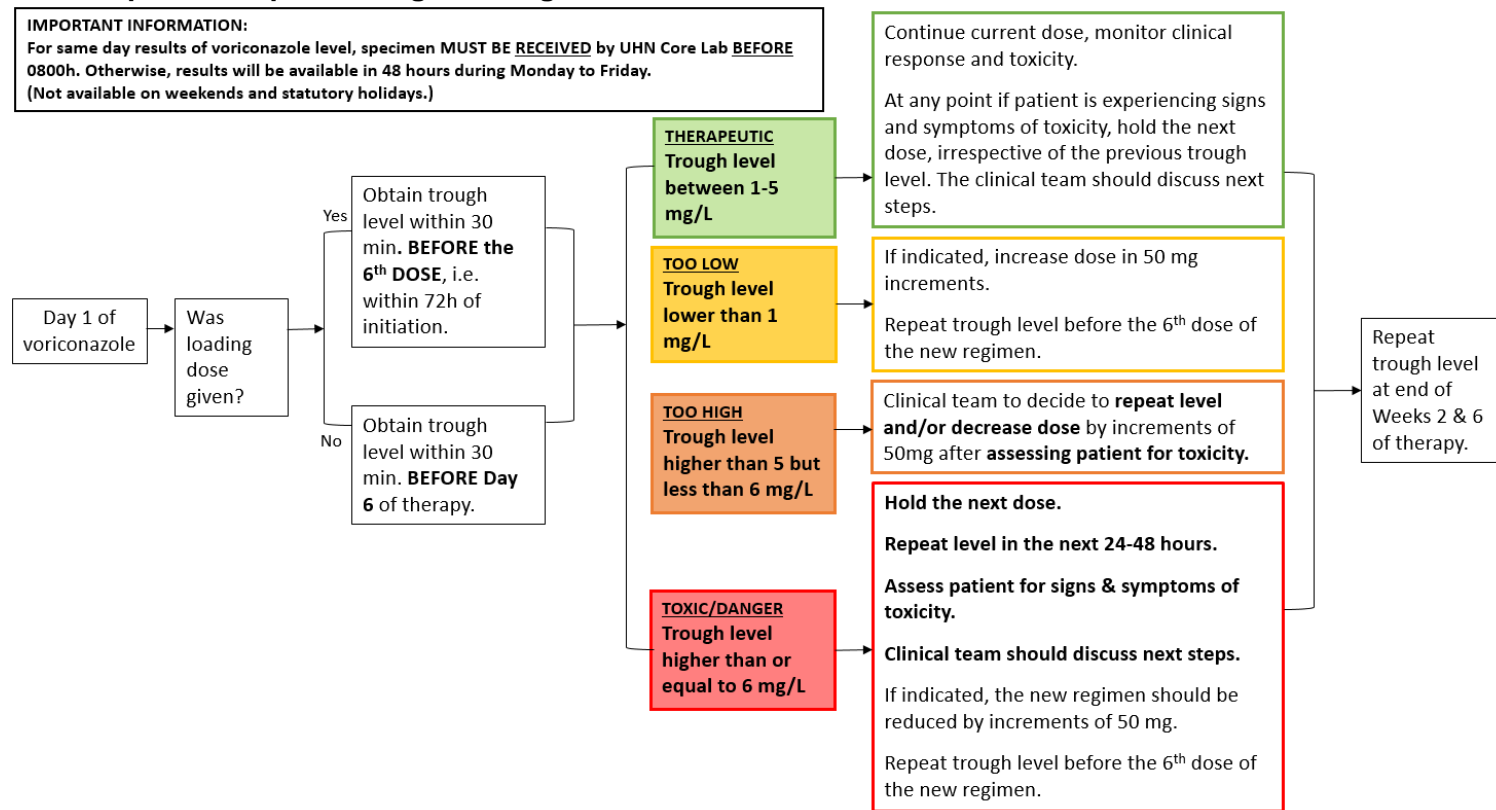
IMPORTANT INFORMATION:
For same day results of voriconazole level, specimen MUST BE RECEIVED by UHN Core Lab BEFORE 0800h. Otherwise, results will be available in 48 hours during Monday to Friday.
(Not available on weekends and statutory holidays.)

Day 1 of voriconazole

Was loading dose given?

Yes

Obtain trough level within 30 min. BEFORE the 6$^{th}$ DOSE, i.e. within 72h of initiation.

No

Obtain trough level within 30 min. BEFORE Day 6 of therapy.

THERAPEUTIC
Trough level between 1-5 mg/L

Continue current dose, monitor clinical response and toxicity.

At any point if patient is experiencing signs and symptoms of toxicity, hold the next dose, irrespective of the previous trough level. The clinical team should discuss next steps.

TOO LOW
Trough level lower than 1 mg/L

If indicated, increase dose in 50 mg increments.

Repeat trough level before the 6$^{th}$ dose of the new regimen.

TOO HIGH
Trough level higher than 5 but less than 6 mg/L

Clinical team to decide to repeat level and/or decrease dose by increments of 50mg after assessing patient for toxicity.

TOXIC/DANGER
Trough level higher than or equal to 6 mg/L

Hold the next dose.

Repeat level in the next 24-48 hours.

Assess patient for signs & symptoms of toxicity.

Clinical team should discuss next steps.

If indicated, the new regimen should be reduced by increments of 50 mg.

Repeat trough level before the 6$^{th}$ dose of the new regimen.

Repeat trough level at end of Weeks 2 & 6 of therapy.